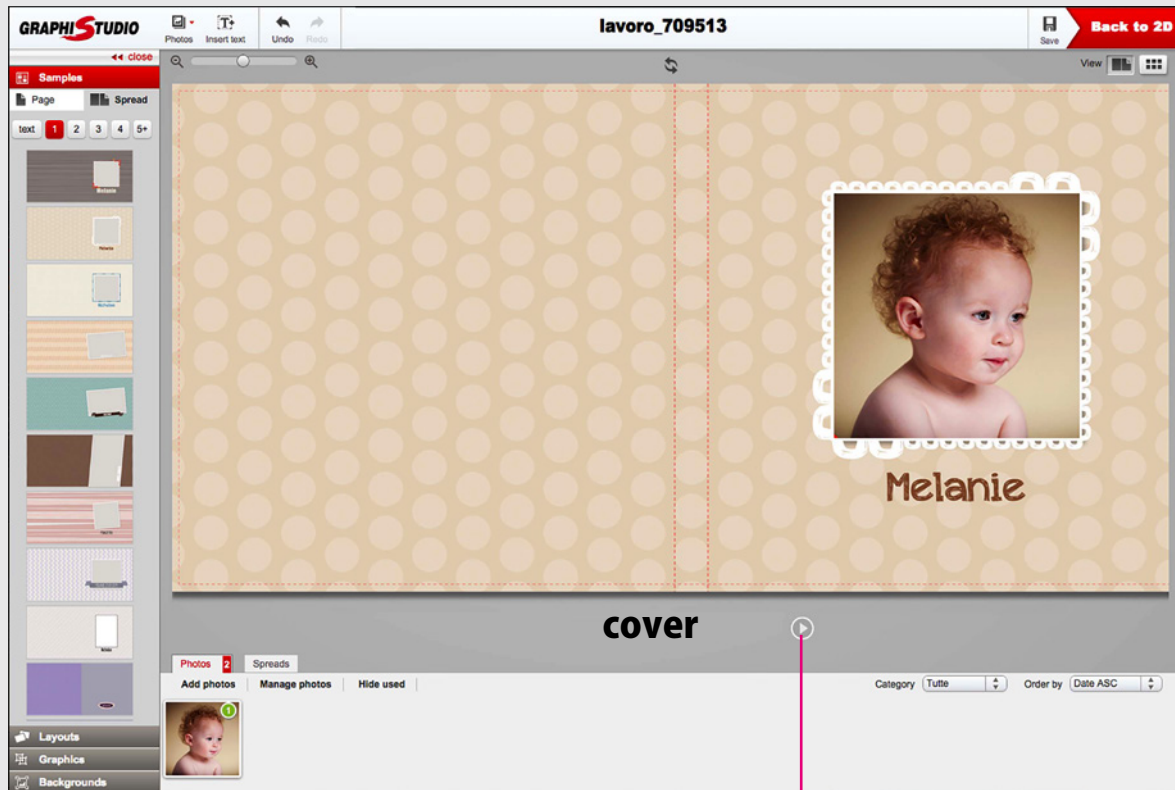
GRAPHISTUDIO

Photos Insert text Undo Redo

lavoro_709513

Save Back to 2D

◂◂ close

Samples

Page Spread

text 1 2 3 4 5+

View

Melanie

cover

Photos 2 Spreads

Add photos Manage photos Hide used

Category Tutte Order by Date ASC

1

Layouts

Graphics

Backgrounds